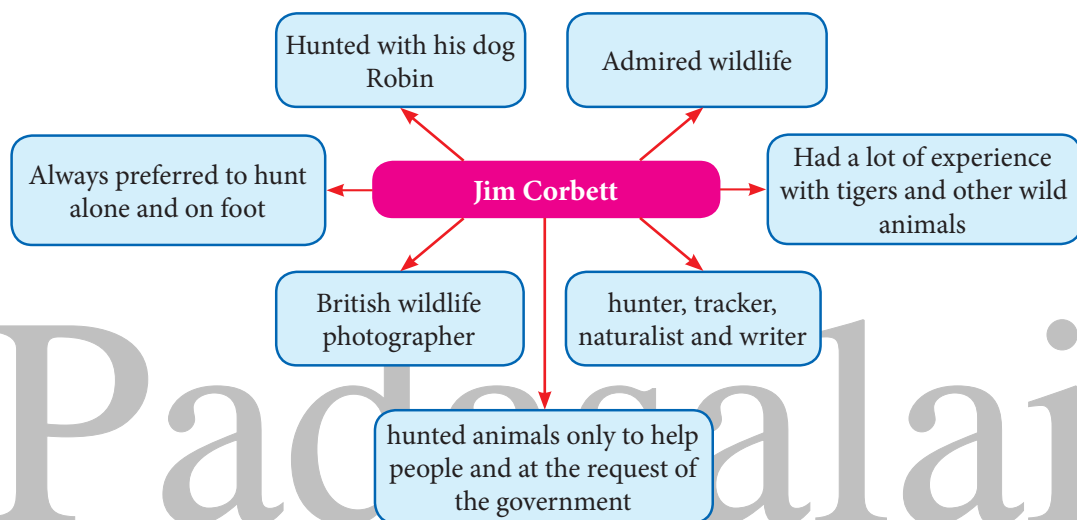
Hunted with his dog Robin

Admired wildlife

Always preferred to hunt alone and on foot

Jim Corbett

Had a lot of experience with tigers and other wild animals

British wildlife photographer

hunter, tracker, naturalist and writer

hunted animals only to help people and at the request of the government

Padasalai